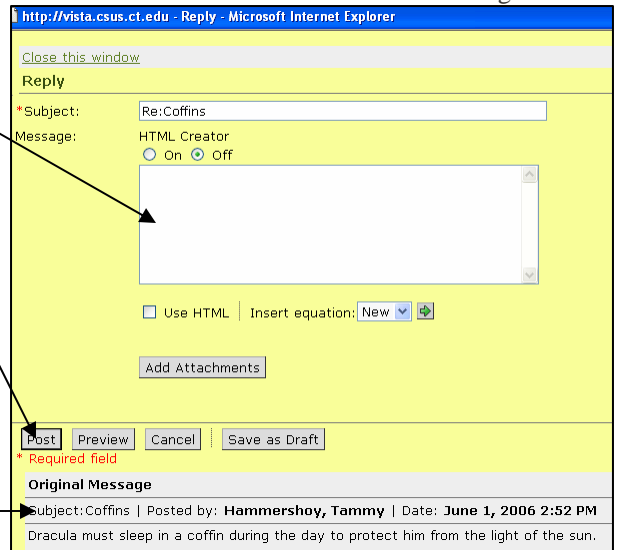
http://vista.csus.ct.edu - Reply - Microsoft Internet Explorer

Close this window

Reply

*Subject: Re:Coffins

Message: HTML Creator

On Off

Use HTML Insert equation: New

Add Attachments

Post Preview Cancel Save as Draft

* Required field

Original Message

Subject:Coffins | Posted by: Hammershoy, Tammy | Date: June 1, 2006 2:52 PM

Dracula must sleep in a coffin during the day to protect him from the light of the sun.